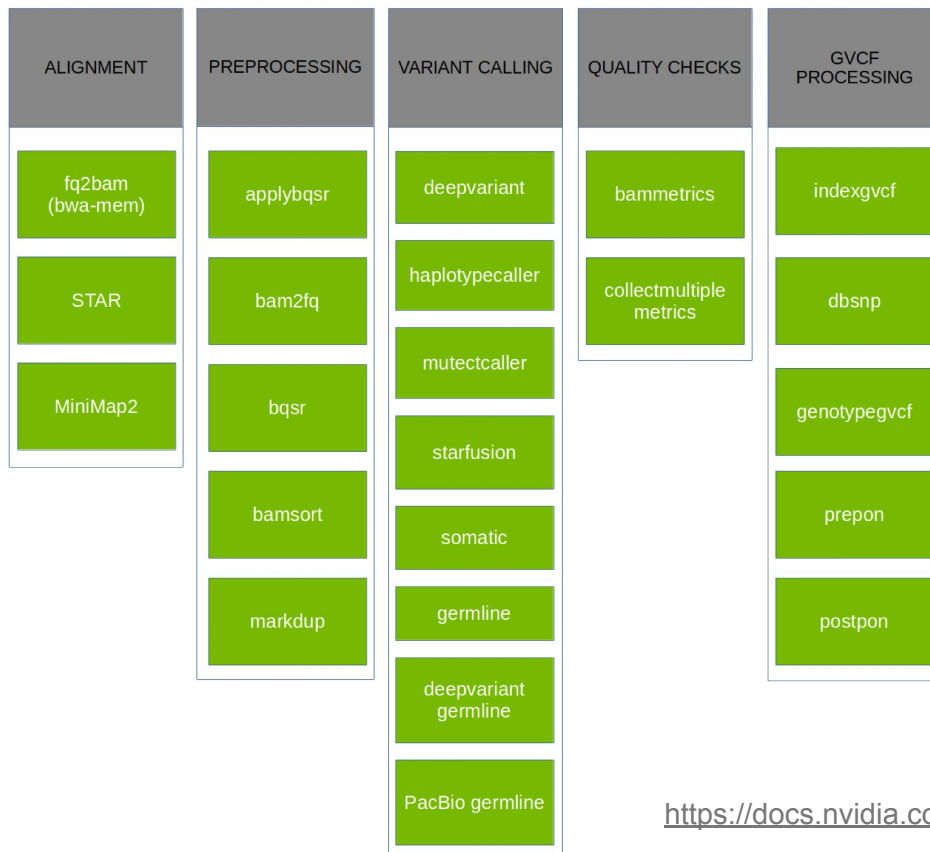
ALIGNMENT

fq2bam (bwa-mem)

STAR

MiniMap2

PREPROCESSING

applybqsr

bam2fq

bqsr

bamsort

markdup

VARIANT CALLING

deepvariant

haplotypecaller

mutectcaller

starfusion

somatic

germline

deepvariant germline

PacBio germline

QUALITY CHECKS

bammetrics

collectmultiple metrics

GVCF PROCESSING

indexgvcf

dbsnp

genotypegvcf

prepon

postpon

https://docs.nvidia.co